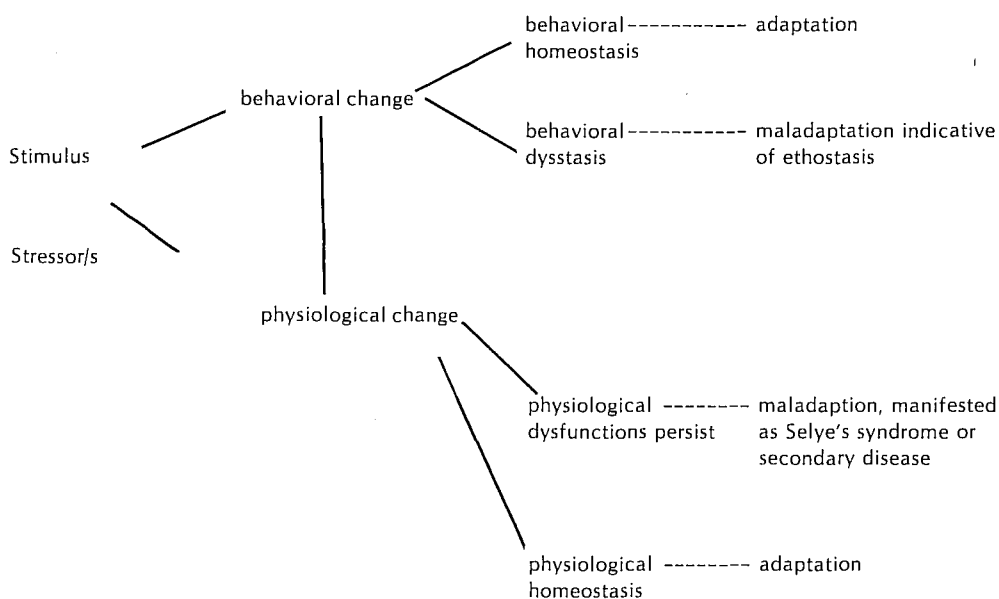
Stimulus

Stressor/s

behavioral change

behavioral homeostasis ----------- adaptation

behavioral dysstasis ----------- maladaptation indicative of ethostasis

physiological change

physiological dysfunctions persist -------- maladaption, manifested as Selye's syndrome or secondary disease

physiological homeostasis -------- adaptation